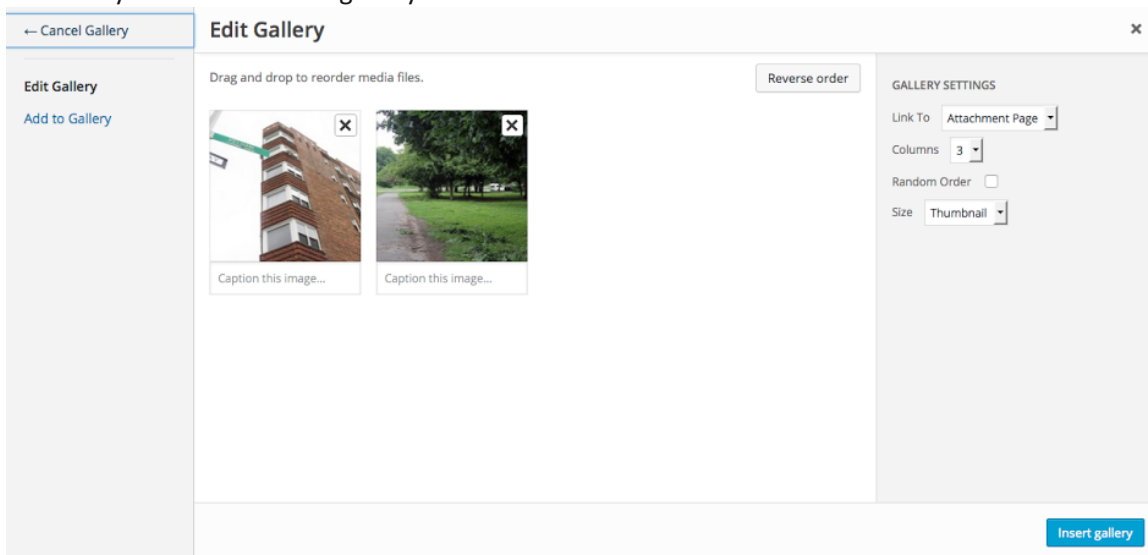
← Cancel Gallery

Edit Gallery

×

Edit Gallery

Add to Gallery

Drag and drop to reorder media files.

Reverse order

×

×

Caption this image...

Caption this image...

GALLERY SETTINGS

Link To Attachment Page

Columns 3

Random Order

Size Thumbnail

Insert gallery